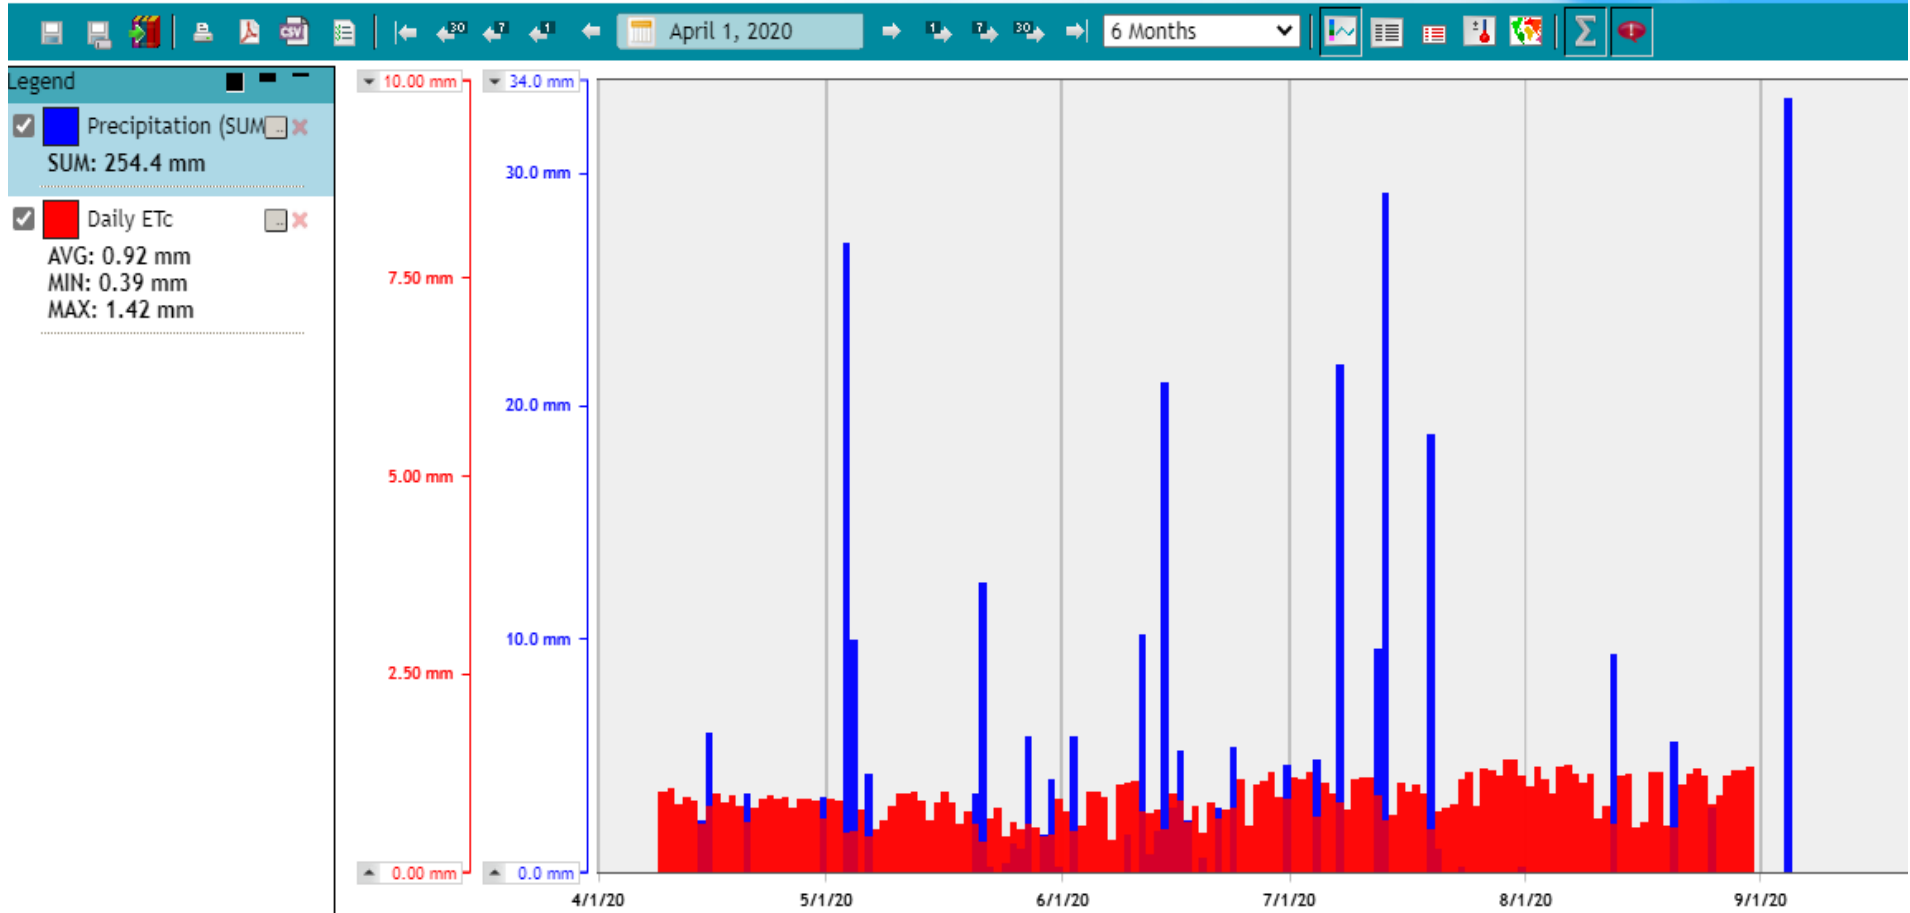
April 1, 2020
6 Months

Legend

Precipitation (SUM

SUM: 254.4 mm

Daily ETc

AVG: 0.92 mm
MIN: 0.39 mm
MAX: 1.42 mm

10.00 mm
7.50 mm
5.00 mm
2.50 mm
0.00 mm

34.0 mm
30.0 mm
20.0 mm
10.0 mm
0.0 mm

4/1/20
5/1/20
6/1/20
7/1/20
8/1/20
9/1/20